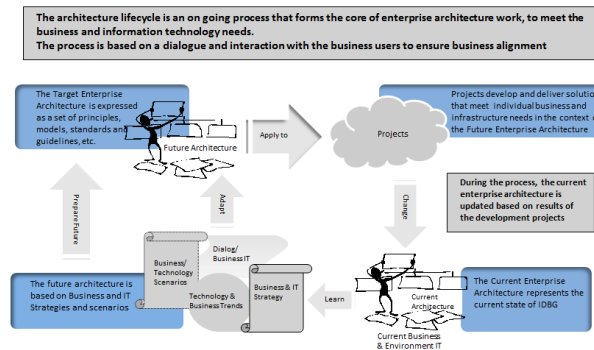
The architecture lifecycle is an on going process that forms the core of enterprise architecture work, to meet the business and information technology needs.
The process is based on a dialogue and interaction with the business users to ensure business alignment

The Target Enterprise Architecture is expressed as a set of principles, models, standards and guidelines, etc.

Future Architecture

Apply to

Projects

Projects develop and deliver solutions that meet individual business and infrastructure needs in the context of the Future Enterprise Architecture

During the process, the current enterprise architecture is updated based on results of the development projects

Prepare Future

Adapt

Change

Dialog/ Business IT

Business/ Technology Scenarios

Business & IT Strategy

Technology & Business Trends

Learn

The future architecture is based on Business and IT Strategies and scenarios

Current Architecture

Current Business & Environment IT

The Current Enterprise Architecture represents the current state of IDBG